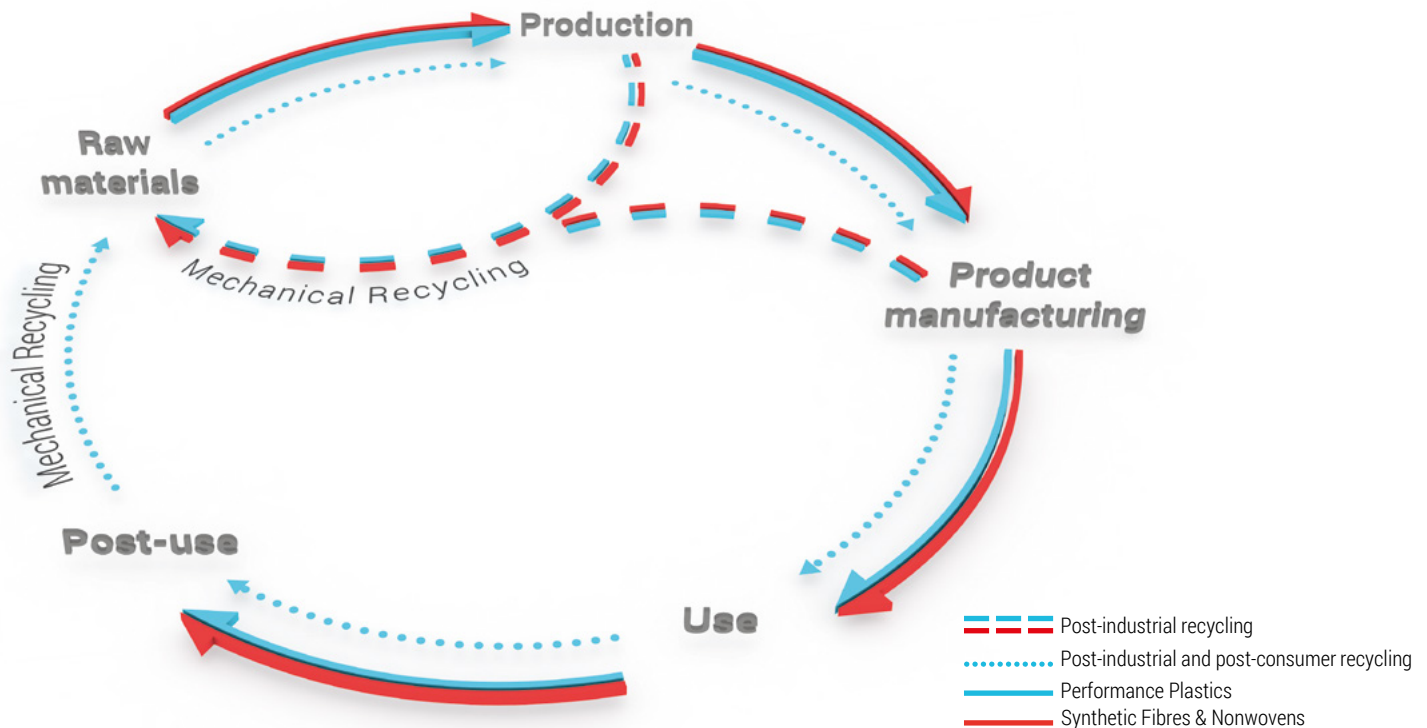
Production

Raw materials

Mechanical Recycling

Product manufacturing

Mechanical Recycling

Post-use

Use

Post-industrial recycling

Post-industrial and post-consumer recycling

Performance Plastics

Synthetic Fibres & Nonwovens